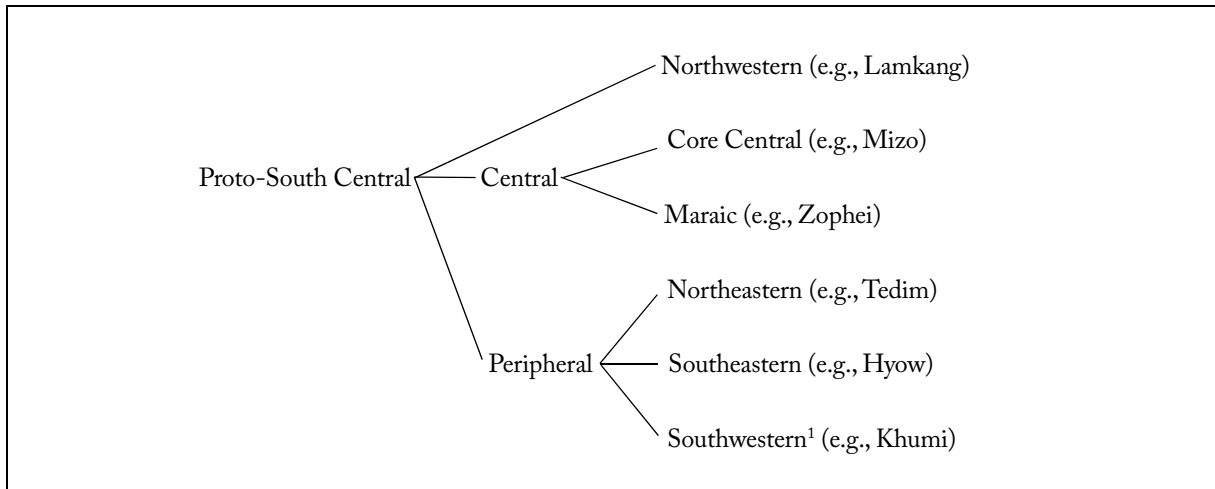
Northwestern (e.g., Lamkang)

Core Central (e.g., Mizo)

Proto-South Central

Central

Maraic (e.g., Zophei)

Northeastern (e.g., Tedim)

Peripheral

Southeastern (e.g., Hyow)

Southwestern$^1$ (e.g., Khumi)